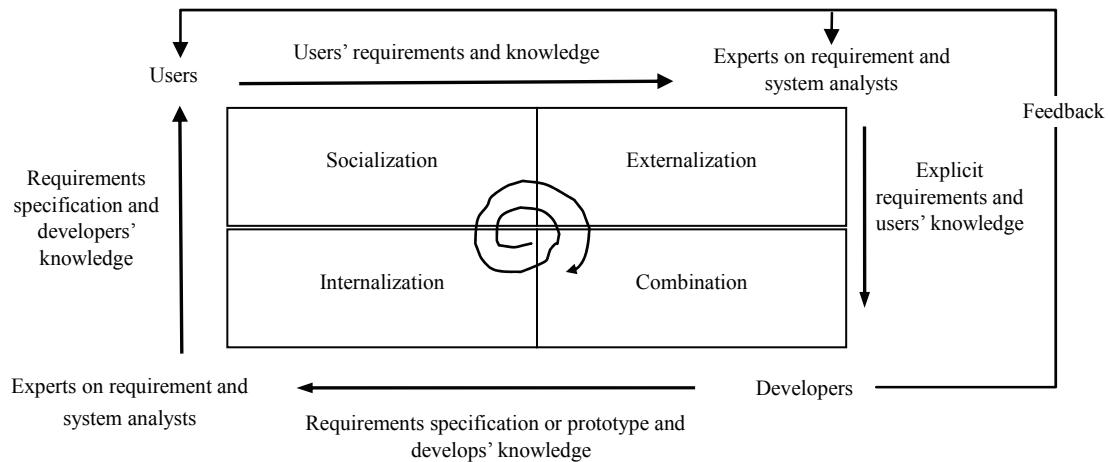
Users

Users' requirements and knowledge

Experts on requirement and system analysts

Feedback

Socialization

Externalization

Explicit requirements and users' knowledge

Requirements specification and developers' knowledge

Internalization

Combination

Experts on requirement and system analysts

Developers

Requirements specification or prototype and develops' knowledge